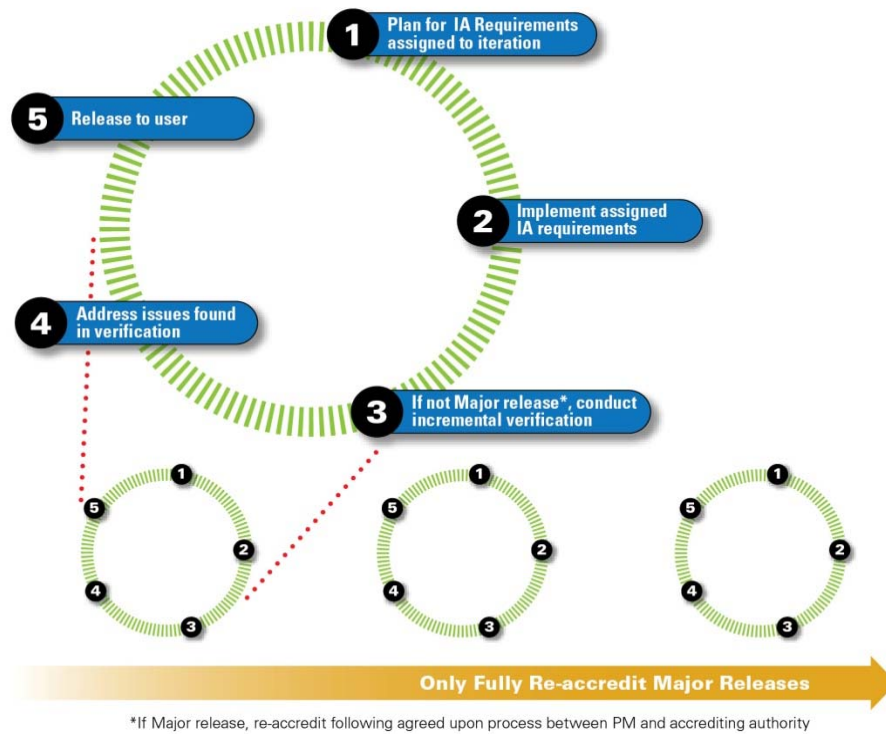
1 Plan for IA Requirements assigned to iteration

5 Release to user

2 Implement assigned IA requirements

4 Address issues found in verification

3 If not Major release*, conduct incremental verification

1 2 3 4 5

1 2 3 4 5

1 2 3 4 5

Only Fully Re-accredit Major Releases

*If Major release, re-accredit following agreed upon process between PM and accrediting authority